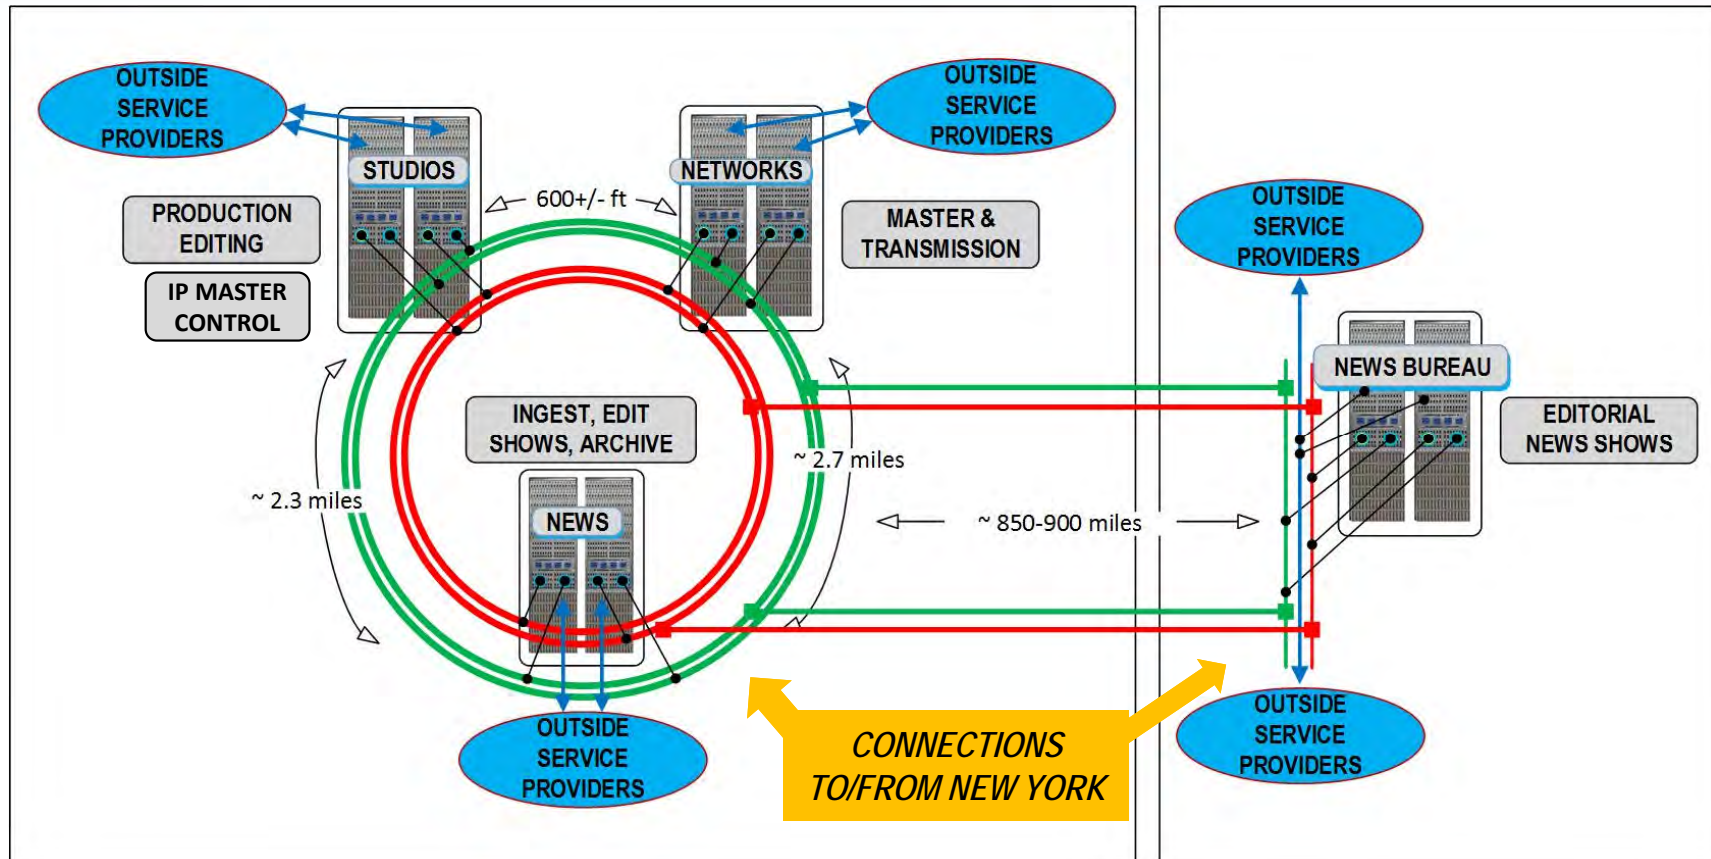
OUTSIDE SERVICE PROVIDERS

STUDIOS

PRODUCTION EDITING

IP MASTER CONTROL

600+/- ft

NETWORKS

OUTSIDE SERVICE PROVIDERS

MASTER & TRANSMISSION

INGEST, EDIT SHOWS, ARCHIVE

~ 2.3 miles

~ 2.7 miles

NEWS

OUTSIDE SERVICE PROVIDERS

~ 850-900 miles

CONNECTIONS TO/FROM NEW YORK

OUTSIDE SERVICE PROVIDERS

NEWS BUREAU

EDITORIAL NEWS SHOWS

OUTSIDE SERVICE PROVIDERS